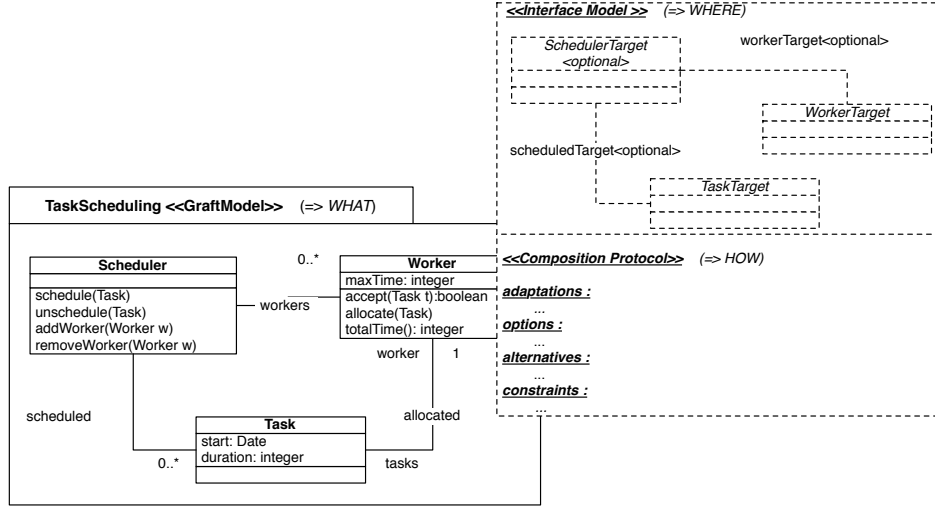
<<Interface Model >> (=> WHERE)

SchedulerTarget
<optional>

workerTarget<optional>

WorkerTarget

scheduledTarget<optional>

TaskTarget

TaskScheduling <<GraftModel>> (=> WHAT)

Scheduler
schedule(Task)
unschedule(Task)
addWorker(Worker w)
removeWorker(Worker w)

0..*

workers

Worker
maxTime: integer
accept(Task t):boolean
allocate(Task)
totalTime(): integer

worker 1

scheduled

allocated

Task
start: Date
duration: integer

0..*

tasks

<<Composition Protocol>> (=> HOW)

adaptations :
...
options :
...
alternatives :
...
constraints :
...